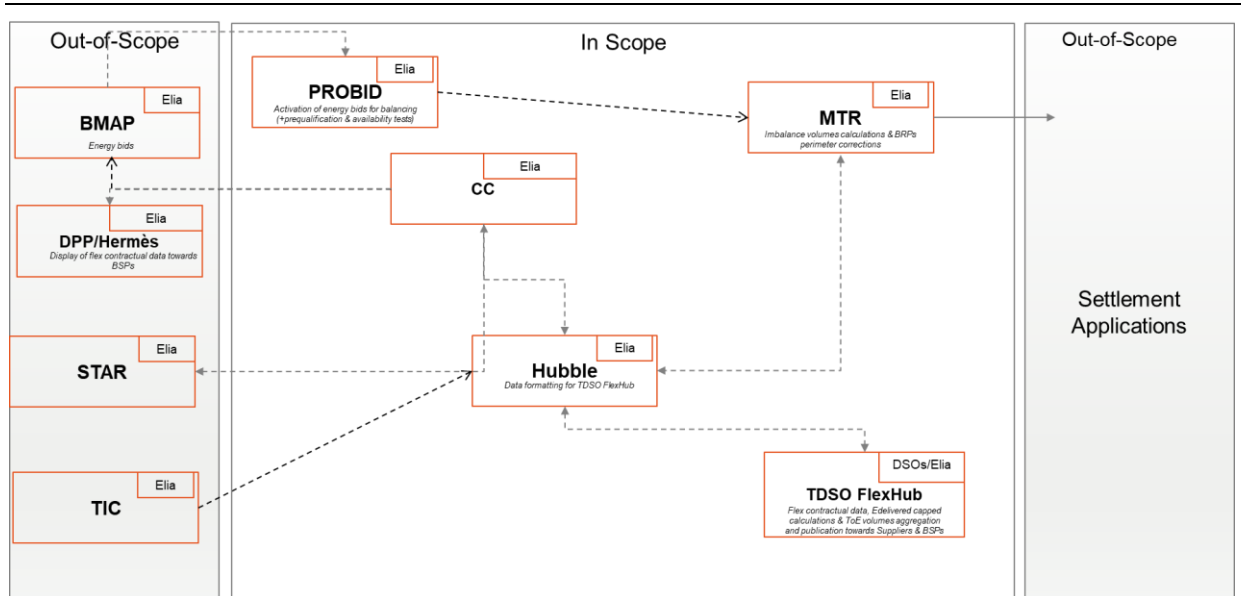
Out-of-Scope

Elia
BMAP
Energy bids

Elia
DPP/Hermès
Display of flex contractual data towards BSPs

Elia
STAR

Elia
TIC

In Scope

Elia
PROBID
Activation of energy bids for balancing (+prequalification & availability tests)

Elia
CC

Elia
Hubble
Data formatting for TDSO FlexHub

Elia
MTR
Imbalance volumes calculations & BRPs perimeter corrections

DSOs/Elia
TDSO FlexHub
Flex contractual data, Edelivered capped calculations & ToE volumes aggregation and publication towards Suppliers & BSPs

Out-of-Scope

Settlement Applications